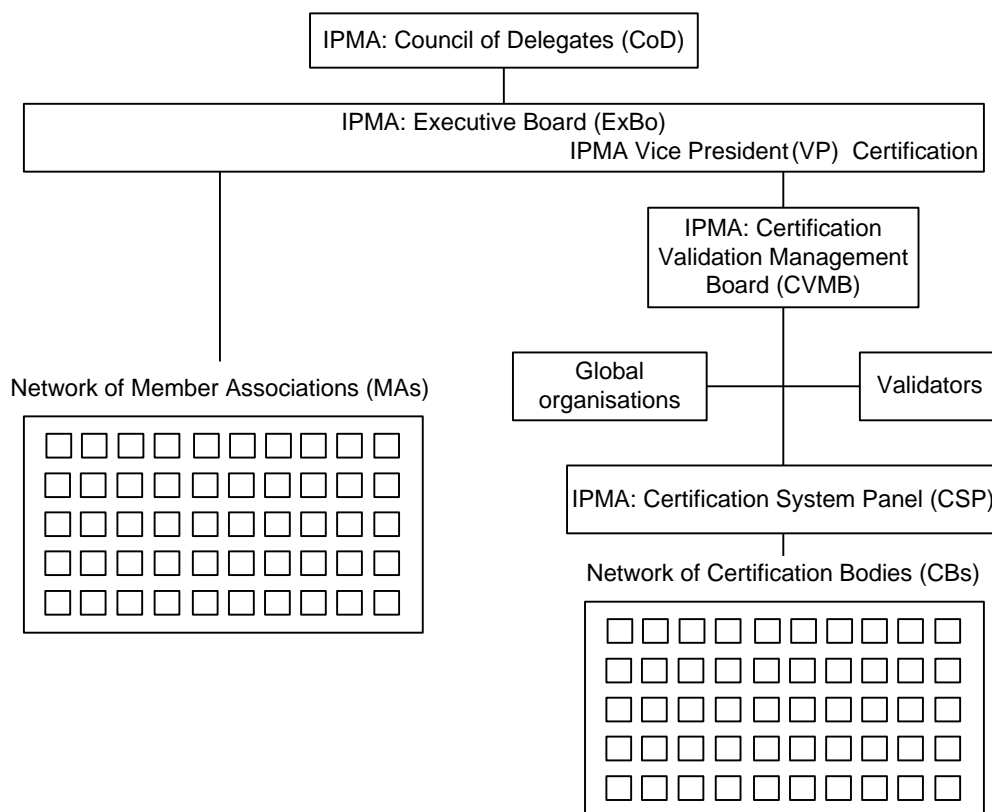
IPMA: Council of Delegates (CoD)

IPMA: Executive Board (ExBo)
IPMA Vice President (VP) Certification

IPMA: Certification Validation Management Board (CVMB)

Network of Member Associations (MAs)

Global organisations

Validators

IPMA: Certification System Panel (CSP)

Network of Certification Bodies (CBs)